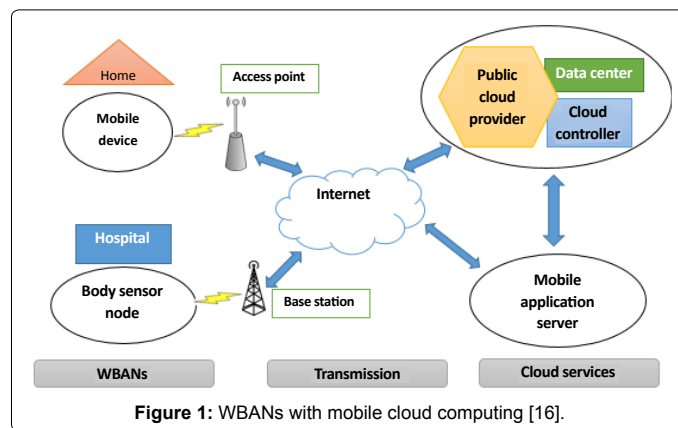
Home

Mobile device

Access point

Public cloud provider

Data center

Cloud controller

Internet

Hospital

Body sensor node

Base station

Mobile application server

WBANs

Transmission

Cloud services

**Figure 1:** WBANs with mobile cloud computing [16].